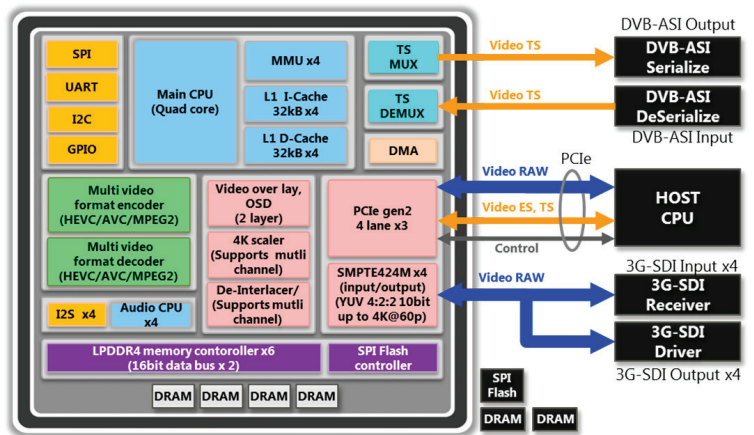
SPI

UART

I2C

GPIO

Main CPU (Quad core)

MMU x4

L1 I-Cache 32kB x4

L1 D-Cache 32kB x4

TS MUX

TS DEMUX

DMA

Video TS

Video TS

DVB-ASI Output

DVB-ASI Serialize

DVB-ASI DeSerialize

DVB-ASI Input

Multi video format encoder (HEVC/AVC/MPEG2)

Multi video format decoder (HEVC/AVC/MPEG2)

Video over lay, OSD (2 layer)

4K scaler (Supports mutli channel)

De-Interlacer/ (Supports mutli channel)

PCIe gen2 4 lane x3

SMPTE424M x4 (input/output) (YUV 4:2:2 10bit up to 4K@60p)

Video RAW

PCIe

Video ES, TS

Control

HOST CPU

3G-SDI Input x4

Video RAW

3G-SDI Receiver

3G-SDI Driver

3G-SDI Output x4

I2S x4

Audio CPU x4

LPDDR4 memory contoroller x6 (16bit data bus x 2)

SPI Flash controller

DRAM

DRAM

DRAM

DRAM

SPI Flash

DRAM

DRAM